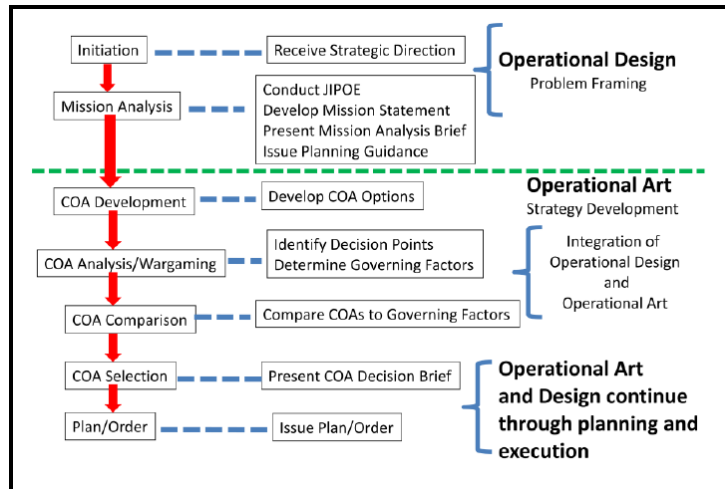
Initiation

Receive Strategic Direction

Operational Design
Problem Framing

Mission Analysis

Conduct JIPOE
Develop Mission Statement
Present Mission Analysis Brief
Issue Planning Guidance

COA Development

Develop COA Options

Operational Art
Strategy Development

COA Analysis/Wargaming

Identify Decision Points
Determine Governing Factors

Integration of Operational Design and Operational Art

COA Comparison

Compare COAs to Governing Factors

COA Selection

Present COA Decision Brief

Plan/Order

Issue Plan/Order

Operational Art and Design continue through planning and execution